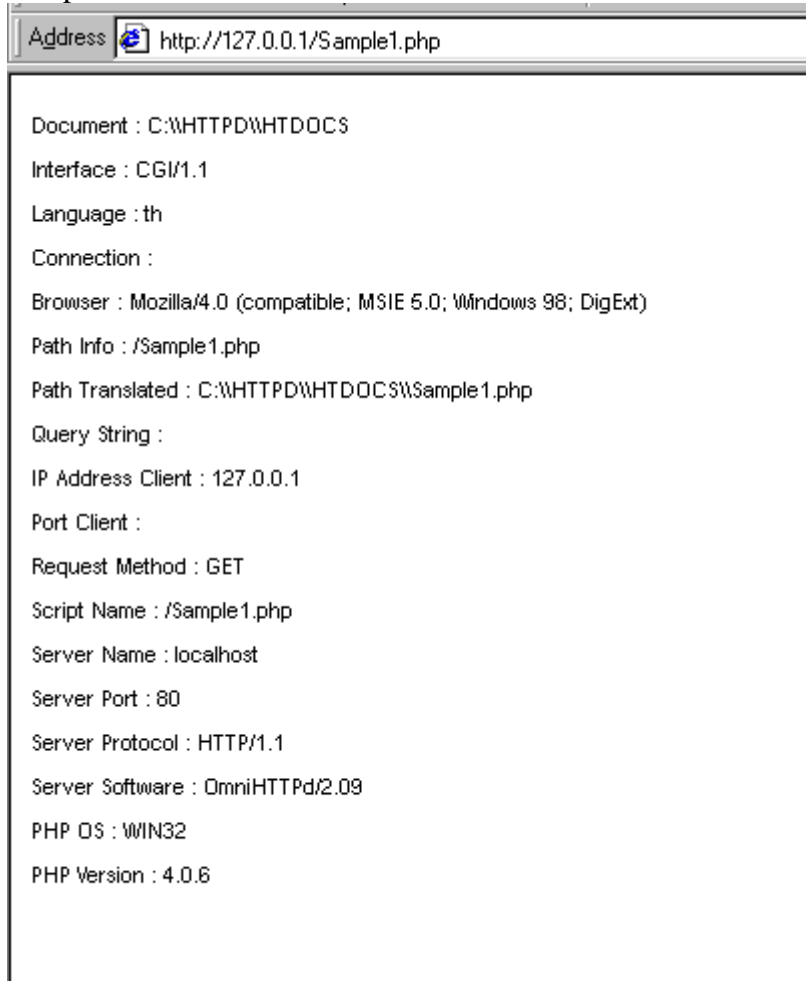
Address http://127.0.0.1/Sample1.php

Document : C:\\HTTPD\\HTDOCS

Interface : CGI/1.1

Language : th

Connection :

Browser : Mozilla/4.0 (compatible; MSIE 5.0; Windows 98; DigExt)

Path Info : /Sample1.php

Path Translated : C:\\HTTPD\\HTDOCS\\Sample1.php

Query String :

IP Address Client : 127.0.0.1

Port Client :

Request Method : GET

Script Name : /Sample1.php

Server Name : localhost

Server Port : 80

Server Protocol : HTTP/1.1

Server Software : OmniHTTPd/2.09

PHP OS : WIN32

PHP Version : 4.0.6